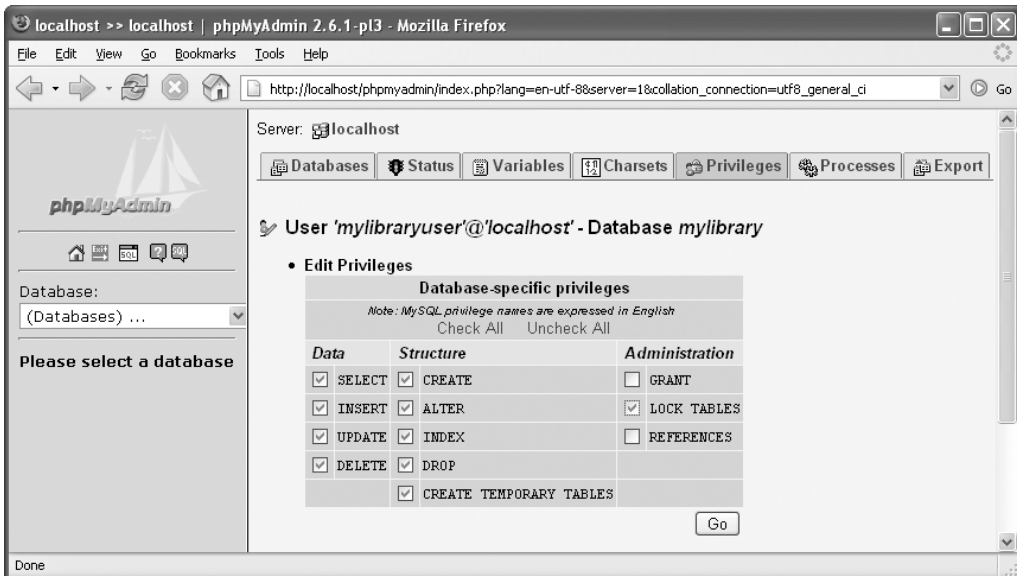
localhost >> localhost | phpMyAdmin 2.6.1-pl3 - Mozilla Firefox

File Edit View Go Bookmarks Tools Help

http://localhost/phpmyadmin/index.php?lang=en-utf-8&server=1&collation_connection=utf8_general_ci

Go

phpMyAdmin

Database:

(Databases) ...

Please select a database

Server: localhost

Databases | Status | Variables | Charsets | Privileges | Processes | Export

User 'mylibraryuser'@'localhost' - Database mylibrary

• Edit Privileges

Database-specific privileges

Note: MySQL privilege names are expressed in English

Check All Uncheck All

| Data | Structure | Administration |
|---|---|---|
| SELECT | CREATE | GRANT |
| INSERT | ALTER | LOCK TABLES |
| UPDATE | INDEX | REFERENCES |
| DELETE | DROP | |
| | CREATE TEMPORARY TABLES | |

Go

Done